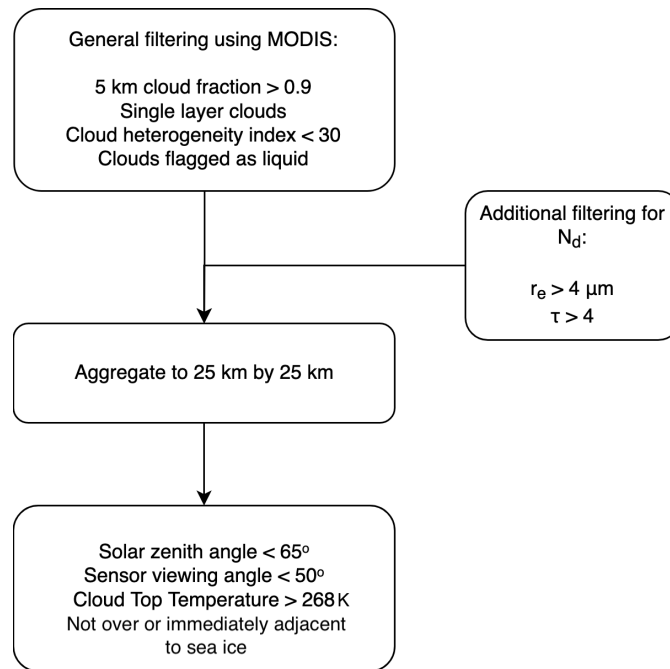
General filtering using MODIS:

5 km cloud fraction > 0.9
Single layer clouds
Cloud heterogeneity index < 30
Clouds flagged as liquid

Additional filtering for $N_d$:

$r_e > 4$ µm
$\tau > 4$

Aggregate to 25 km by 25 km

Solar zenith angle < $65^o$
Sensor viewing angle < $50^o$
Cloud Top Temperature > 268 K
Not over or immediately adjacent to sea ice